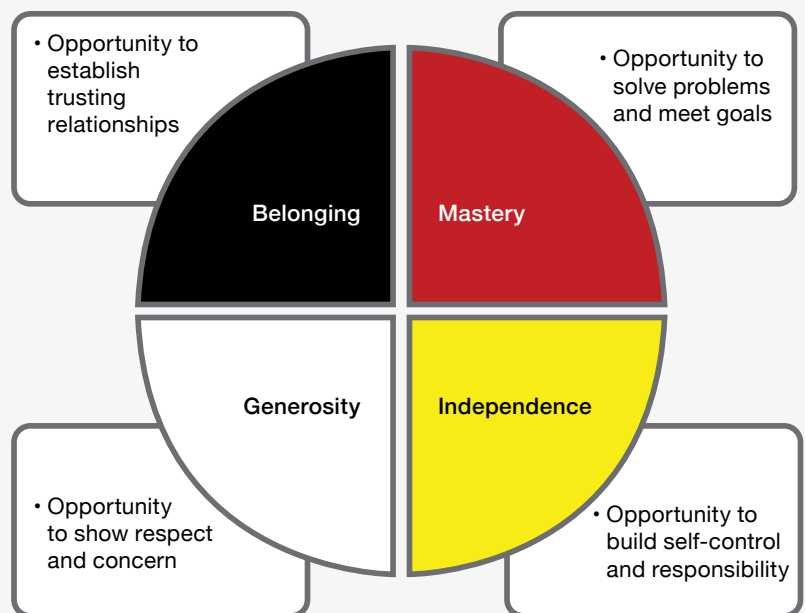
• Opportunity to establish trusting relationships

• Opportunity to solve problems and meet goals

Belonging

Mastery

Generosity

Independence

• Opportunity to show respect and concern

• Opportunity to build self-control and responsibility